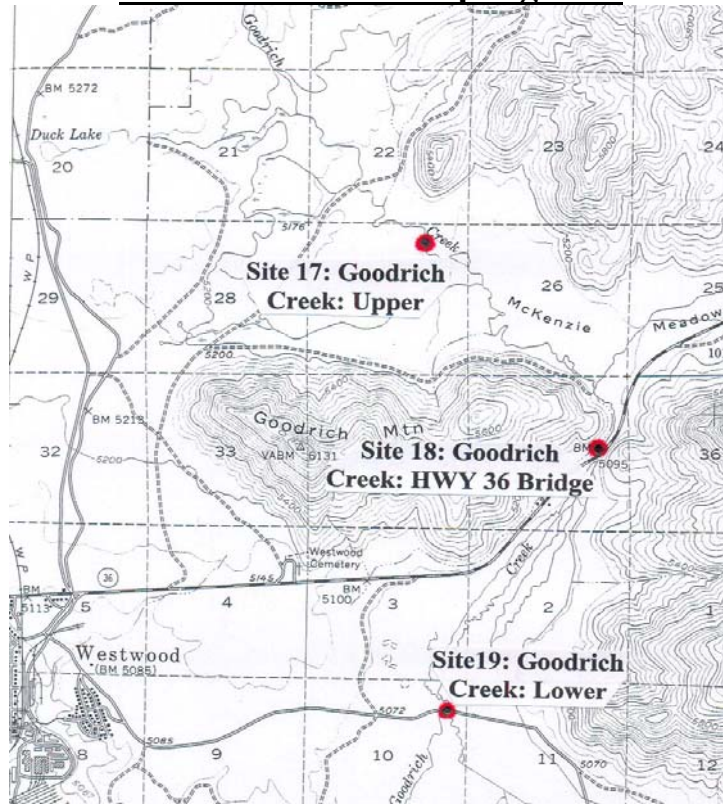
Goodrich
BM 5272
Duck Lake
20
21
22
23
24
5176
Creek
Site 17: Goodrich Creek: Upper
29
28
26
25
McKenzie
Meadow
5200
BM 5212
Goodrich Mtn
Site 18: Goodrich Creek: HWY 36 Bridge
32
5200
33
VABM 6131
BM
5095
36
Creek
W P
36
Westwood Cemetery
BM 5113
5
5145
4
BM 5100
3
2
Westwood
(BM 5085)
Site19: Goodrich Creek: Lower
5072
8
5085
9
10
Goodrich
11
5070
12